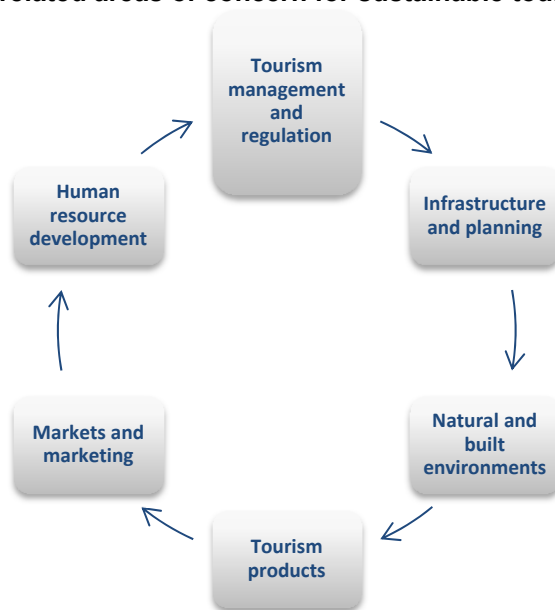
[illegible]related areas of concern for sustainable tou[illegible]

Tourism management and regulation

Infrastructure and planning

Natural and built environments

Tourism products

Markets and marketing

Human resource development